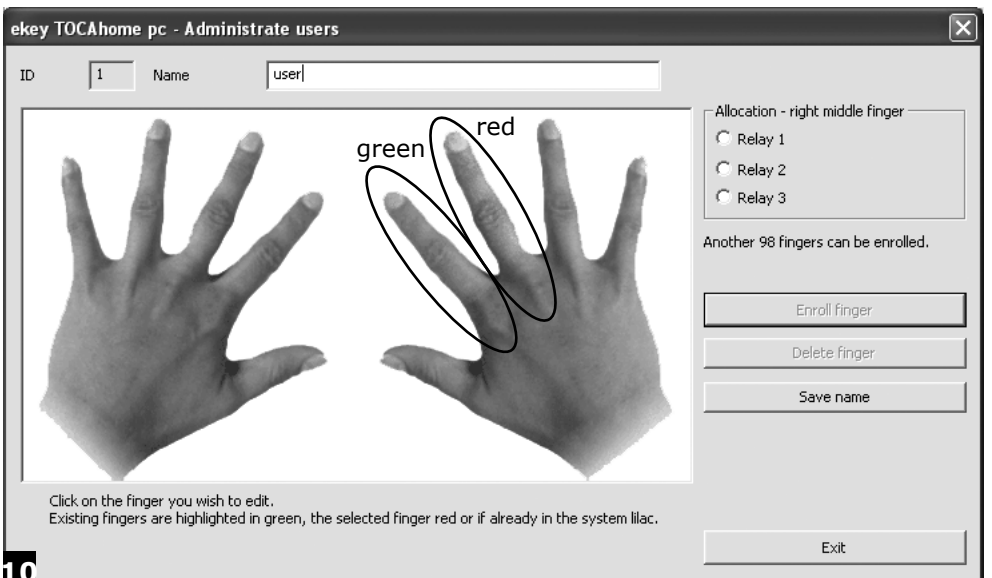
ekey TOCAhome pc - Administrate users

ID 1 Name user

Allocation - right middle finger
Relay 1
Relay 2
Relay 3

green
red

Another 98 fingers can be enrolled.

Enroll finger
Delete finger
Save name

Click on the finger you wish to edit.
Existing fingers are highlighted in green, the selected finger red or if already in the system lilac.

Exit

10